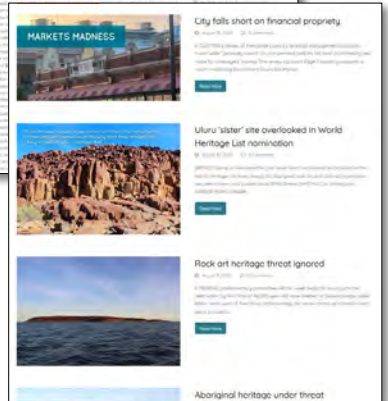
MARKETS MADNESS

City falls short on financial propriety

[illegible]

Read More

Uluru 'sister' site overlooked in World Heritage List nomination

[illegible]

Read More

Rock art heritage threat ignored

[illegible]

Read More

Aboriginal heritage under threat